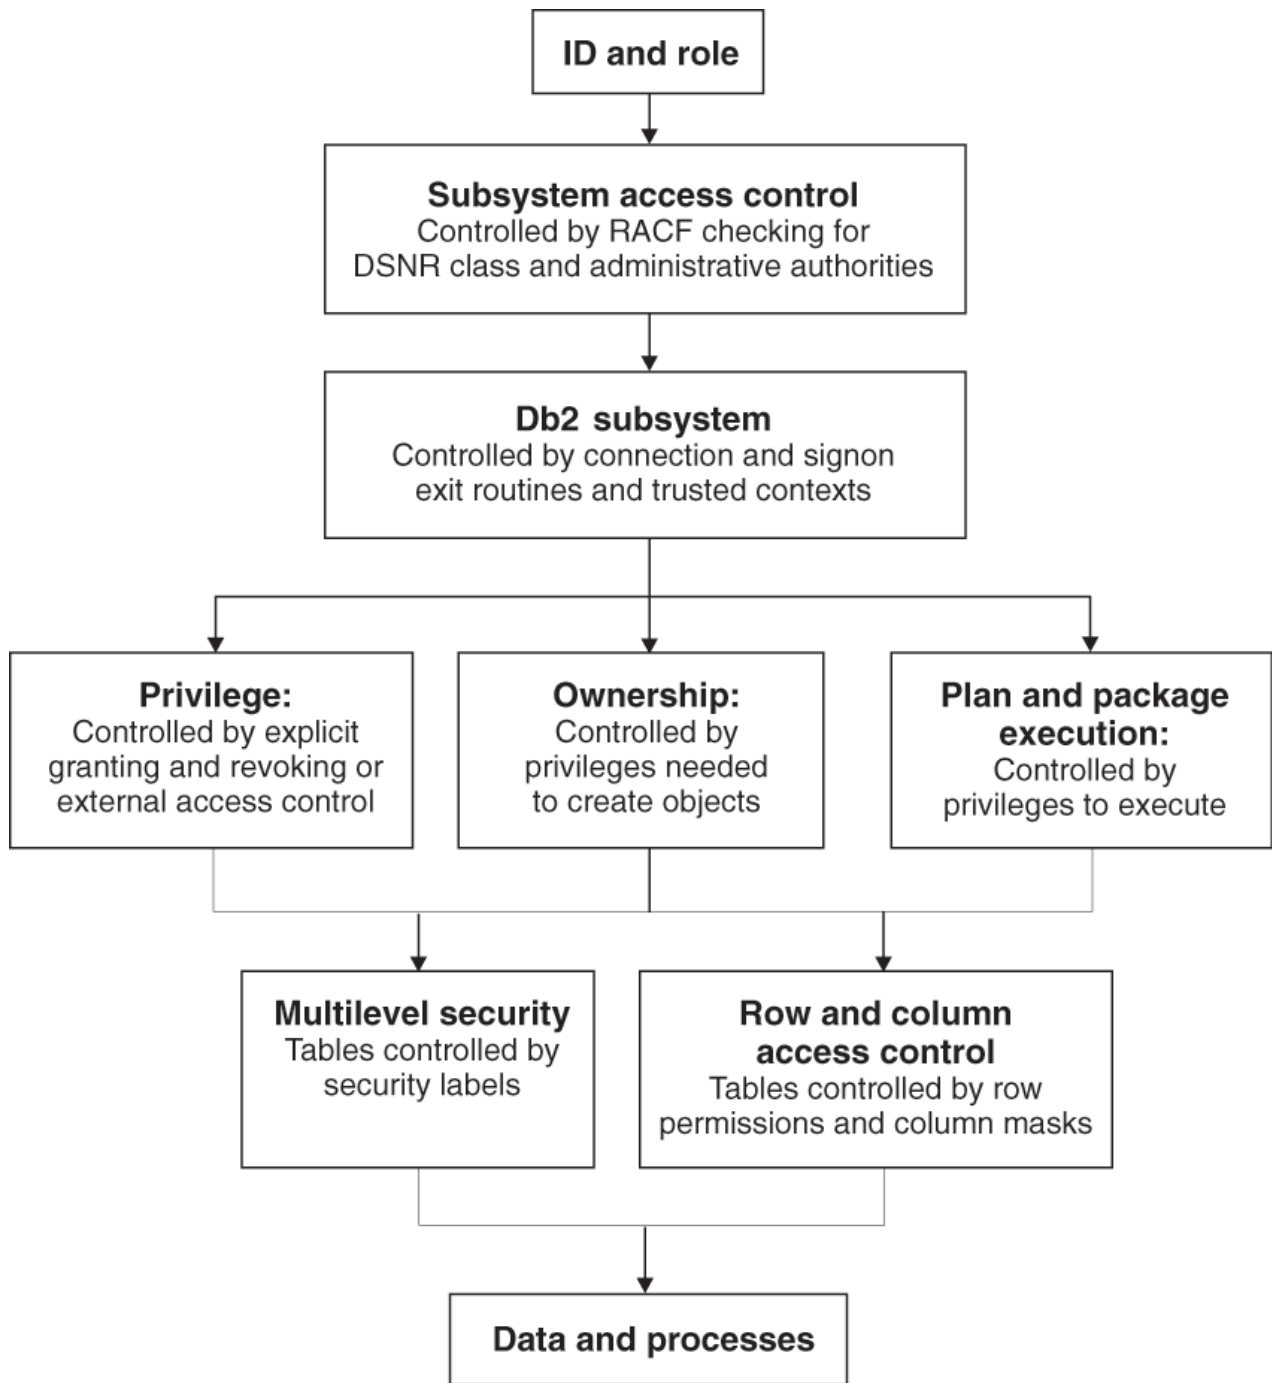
ID and role

Subsystem access control
Controlled by RACF checking for DSNR class and administrative authorities

Db2 subsystem
Controlled by connection and signon exit routines and trusted contexts

Privilege:
Controlled by explicit granting and revoking or external access control

Ownership:
Controlled by privileges needed to create objects

Plan and package execution:
Controlled by privileges to execute

Multilevel security
Tables controlled by security labels

Row and column access control
Tables controlled by row permissions and column masks

Data and processes